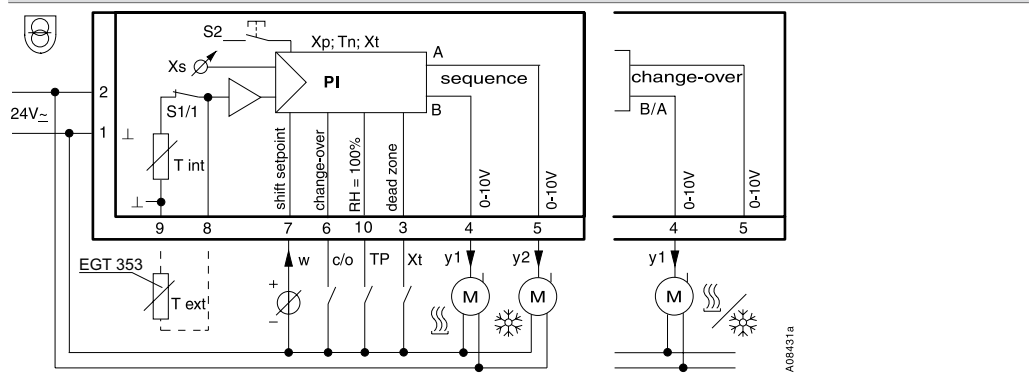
S2
Xp; Tn; Xt
A
Xs
PI
sequence
B
S1/1
2
1
24V~
⊥
T int
⊥
shift setpoint
change-over
RH = 100%
dead zone
0-10V
0-10V
9
8
7
6
10
3
4
5
EGT 353
T ext
w
c/o
TP
Xt
y1
y2
M
M
+
−

change-over
B/A
0-10V
0-10V
4
5
y1
M
A08431a